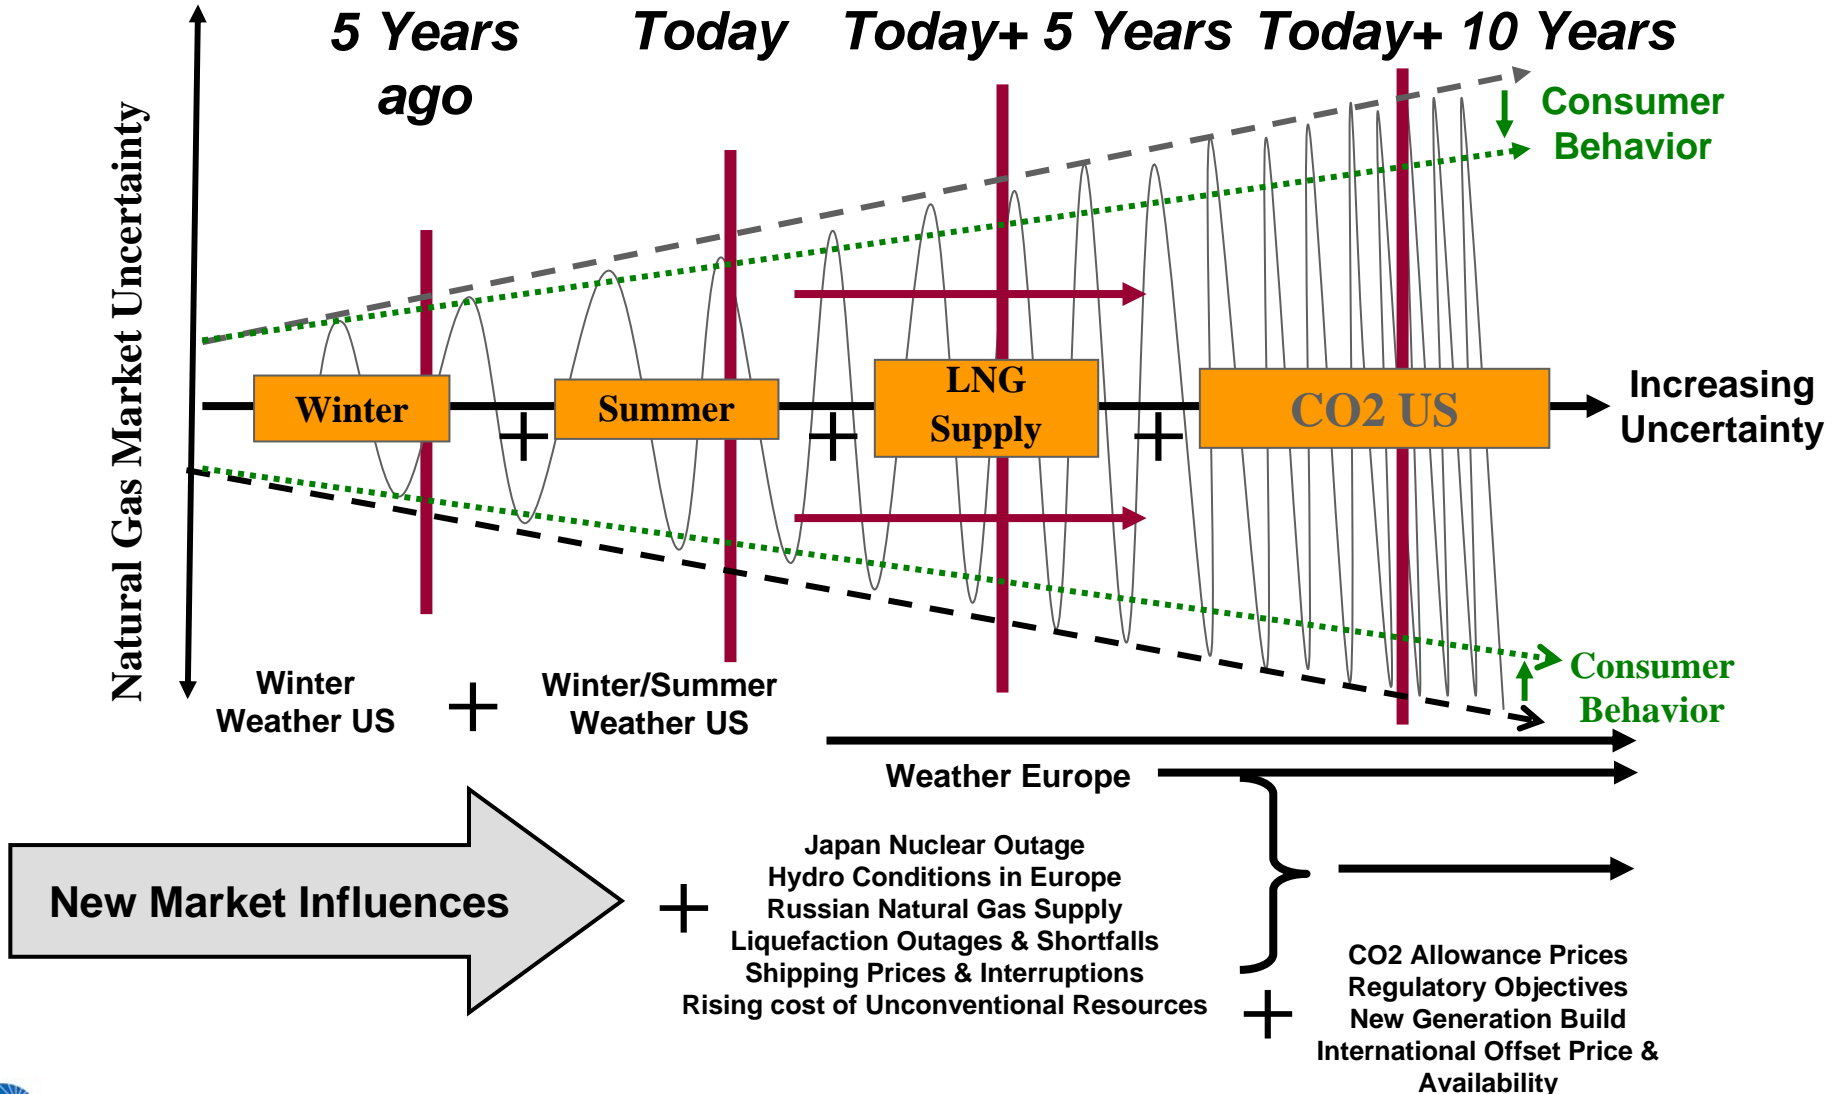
5 Years ago

Today

Today+ 5 Years

Today+ 10 Years

Consumer Behavior

Natural Gas Market Uncertainty

Winter

+

Summer

+

LNG Supply

+

CO2 US

Increasing Uncertainty

Consumer Behavior

Winter Weather US

+

Winter/Summer Weather US

Weather Europe

New Market Influences

+

Japan Nuclear Outage
Hydro Conditions in Europe
Russian Natural Gas Supply
Liquefaction Outages & Shortfalls
Shipping Prices & Interruptions
Rising cost of Unconventional Resources

+

CO2 Allowance Prices
Regulatory Objectives
New Generation Build
International Offset Price & Availability